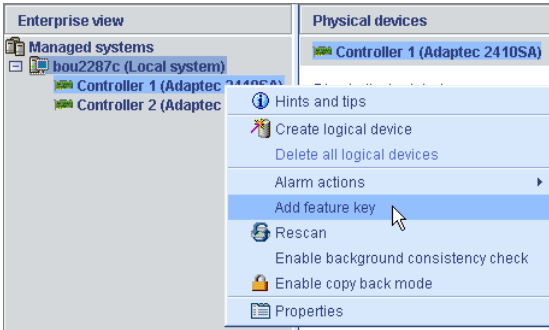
Enterprise view

Managed systems
bou2287c (Local system)
Controller 1 (Adaptec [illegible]
Controller 2 (Adaptec

Physical devices

Controller 1 (Adaptec 2410SA)

Hints and tips
Create logical device
Delete all logical devices
Alarm actions
Add feature key
Rescan
Enable background consistency check
Enable copy back mode
Properties